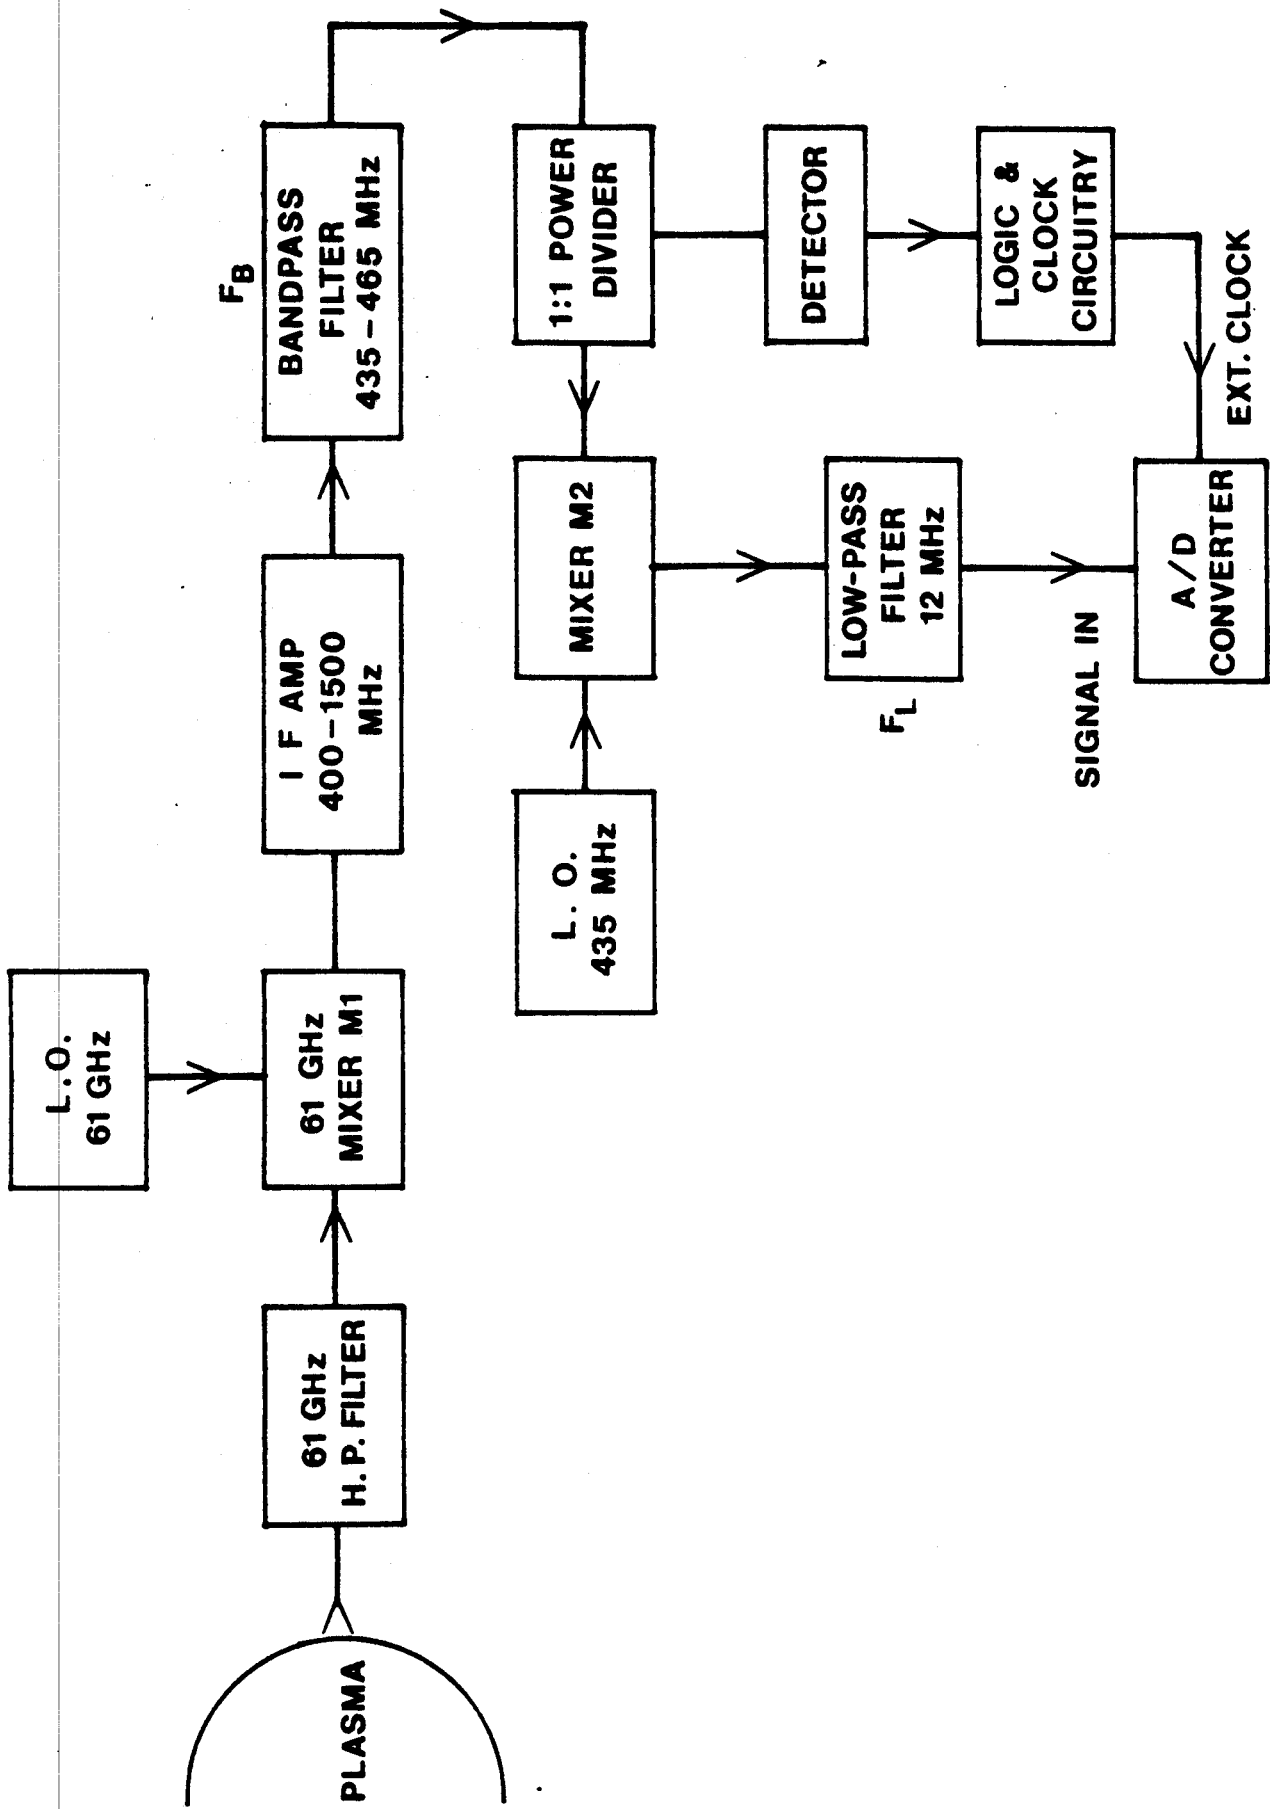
PLASMA

61 GHz
H. P. FILTER

L. O.
61 GHz

61 GHz
MIXER M1

I F AMP
400–1500
MHz

$F_B$

BANDPASS
FILTER
435 – 465 MHz

1:1 POWER
DIVIDER

L. O.
435 MHz

MIXER M2

DETECTOR

LOGIC &
CLOCK
CIRCUITRY

$F_L$

LOW-PASS
FILTER
12 MHz

SIGNAL IN

A/D
CONVERTER

EXT. CLOCK